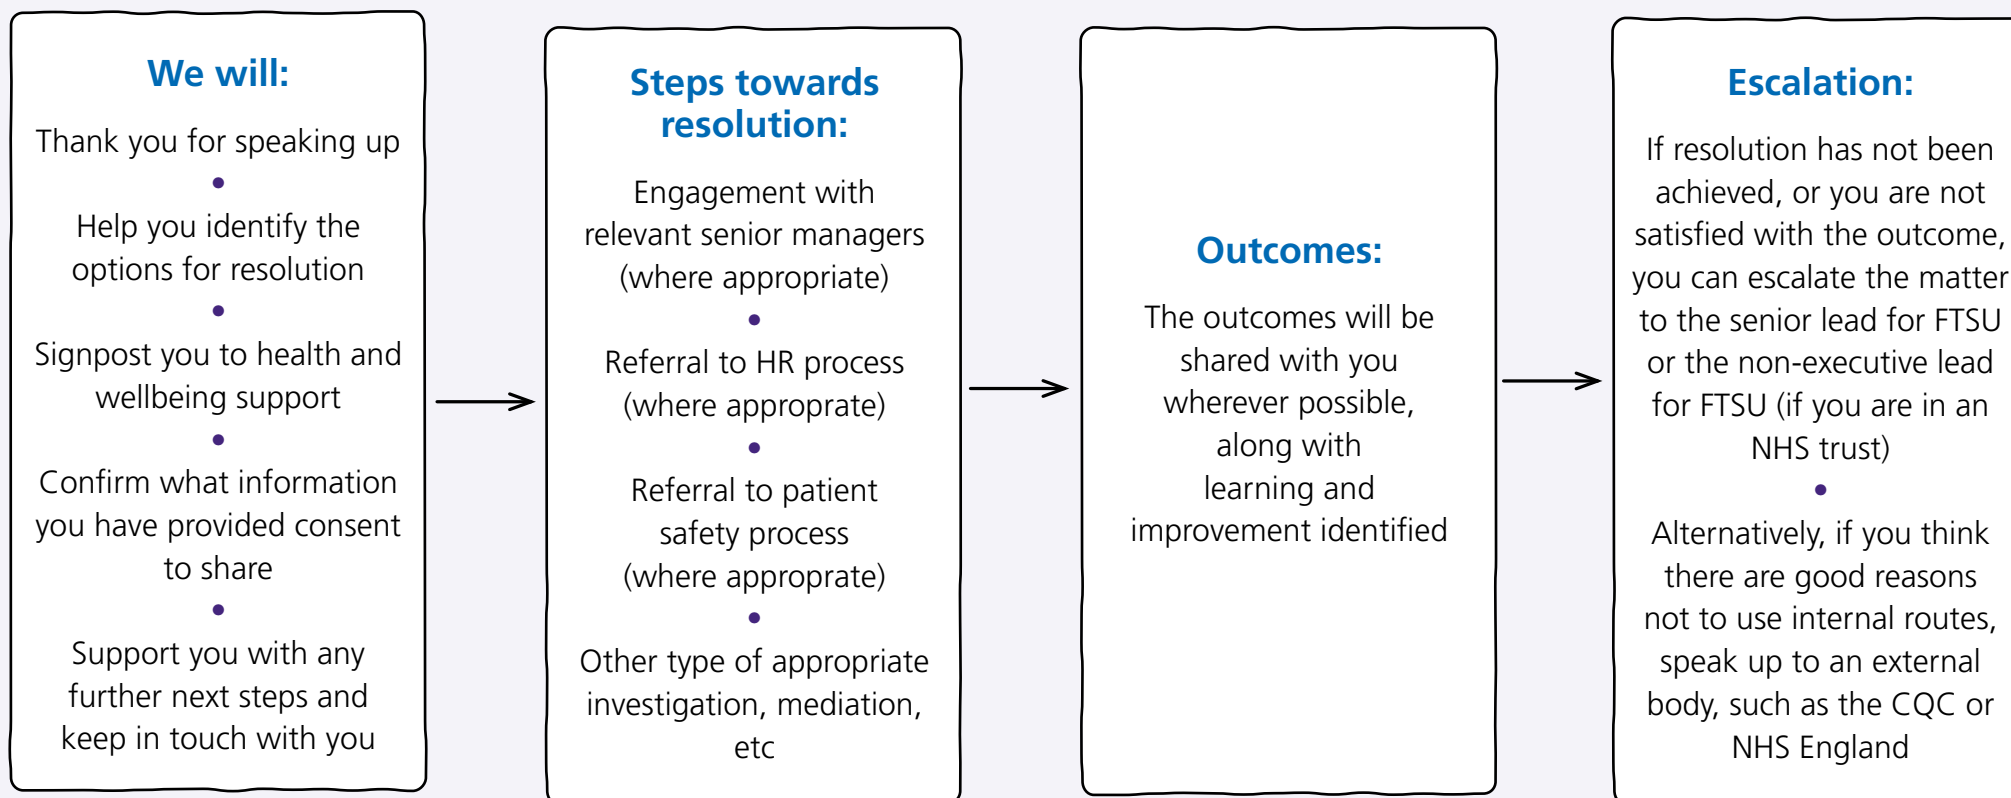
We will:

Thank you for speaking up

•

Help you identify the options for resolution

•

Signpost you to health and wellbeing support

•

Confirm what information you have provided consent to share

•

Support you with any further next steps and keep in touch with you

Steps towards resolution:

Engagement with relevant senior managers (where appropriate)

•

Referral to HR process (where approprate)

•

Referral to patient safety process (where appropriate)

•

Other type of appropriate investigation, mediation, etc

Outcomes:

The outcomes will be shared with you wherever possible, along with learning and improvement identified

Escalation:

If resolution has not been achieved, or you are not satisfied with the outcome, you can escalate the matter to the senior lead for FTSU or the non-executive lead for FTSU (if you are in an NHS trust)

•

Alternatively, if you think there are good reasons not to use internal routes, speak up to an external body, such as the CQC or NHS England